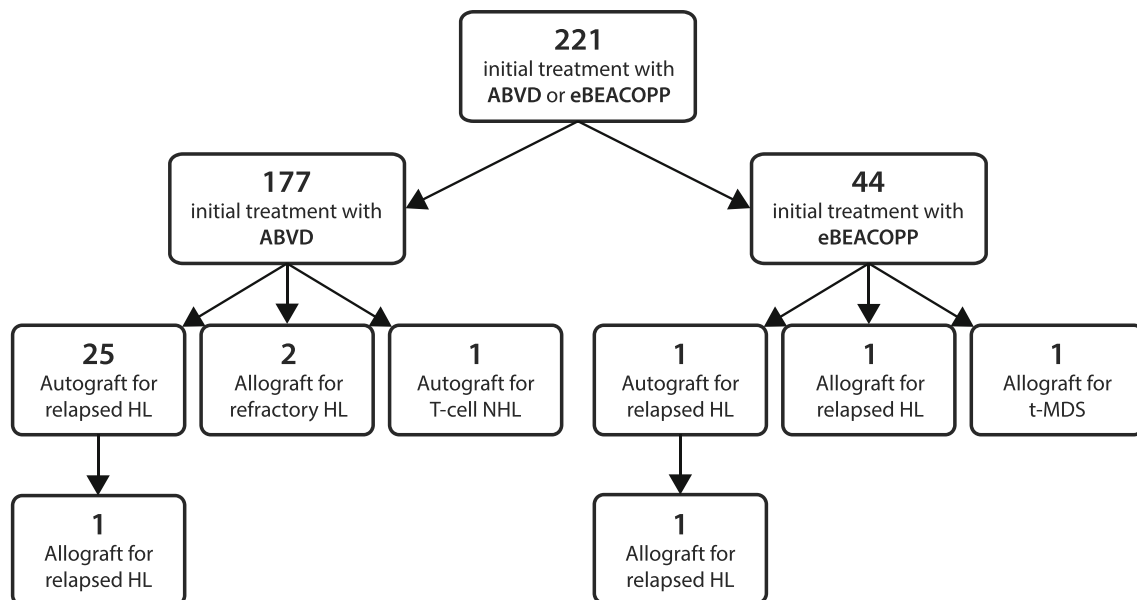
221
initial treatment with
ABVD or eBEACOPP

177
initial treatment with
ABVD

44
initial treatment with
eBEACOPP

25
Autograft for
relapsed HL

2
Allograft for
refractory HL

1
Autograft for
T-cell NHL

1
Autograft for
relapsed HL

1
Allograft for
relapsed HL

1
Allograft for
t-MDS

1
Allograft for
relapsed HL

1
Allograft for
relapsed HL